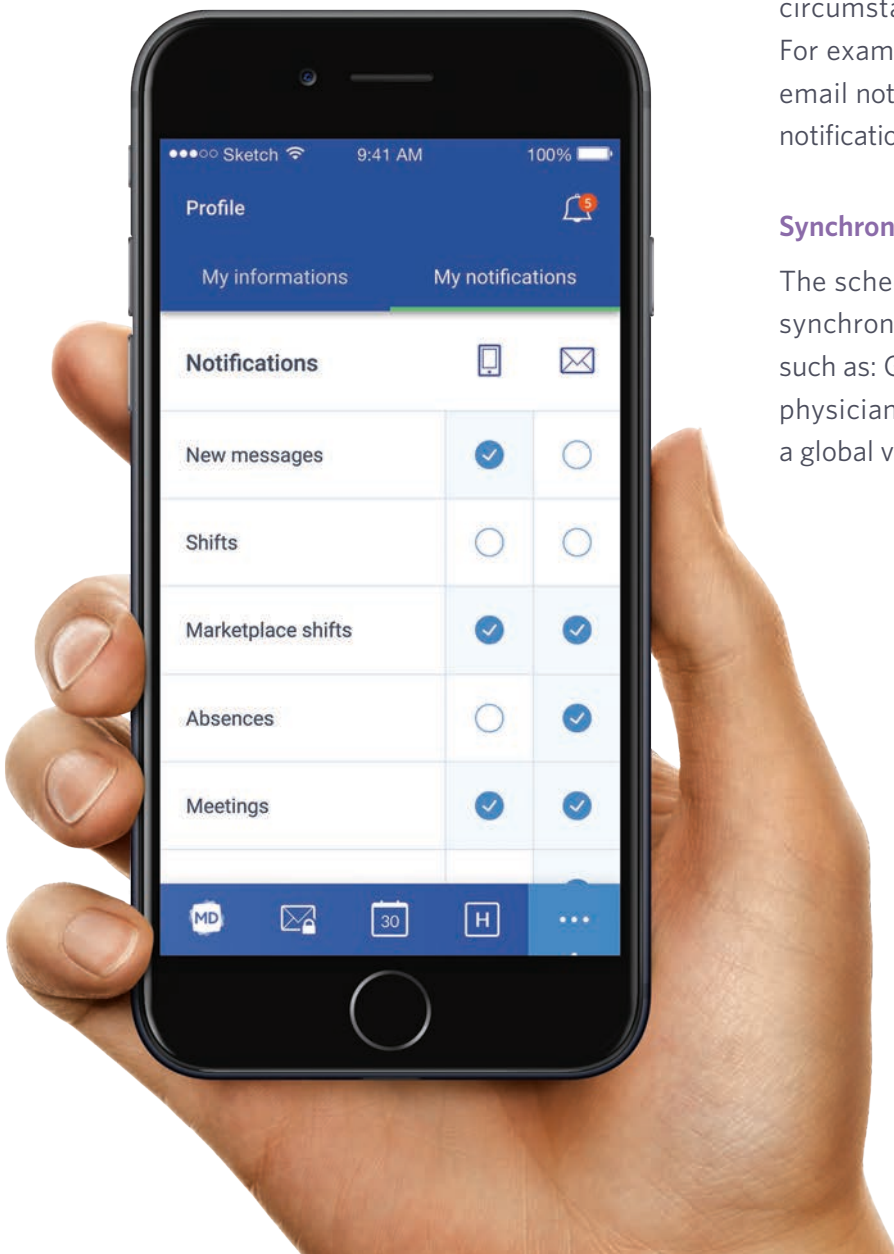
●●●○○ Sketch 9:41 AM 100%

Profile

5

My informations

My notifications

Notifications

New messages

Shifts

Marketplace shifts

Absences

Meetings

MD

30

H

•••

circumsta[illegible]
For exam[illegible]
email not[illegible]
notificatio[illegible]

Synchron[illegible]

The sche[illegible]
synchron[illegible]
such as: C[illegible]
physician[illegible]
a global v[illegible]